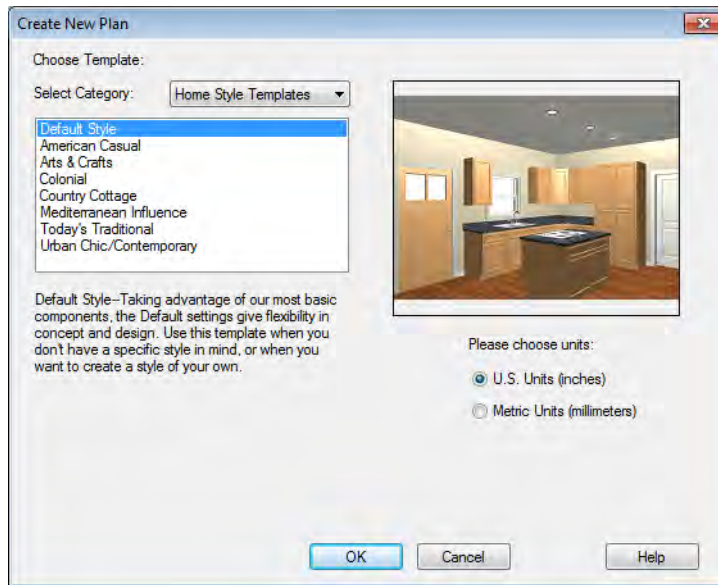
Create New Plan

Choose Template:

Select Category: Home Style Templates

Default Style
American Casual
Arts & Crafts
Colonial
Country Cottage
Mediterranean Influence
Today's Traditional
Urban Chic/Contemporary

Default Style--Taking advantage of our most basic components, the Default settings give flexibility in concept and design. Use this template when you don't have a specific style in mind, or when you want to create a style of your own.

Please choose units:

U.S. Units (inches)

Metric Units (millimeters)

OK Cancel Help